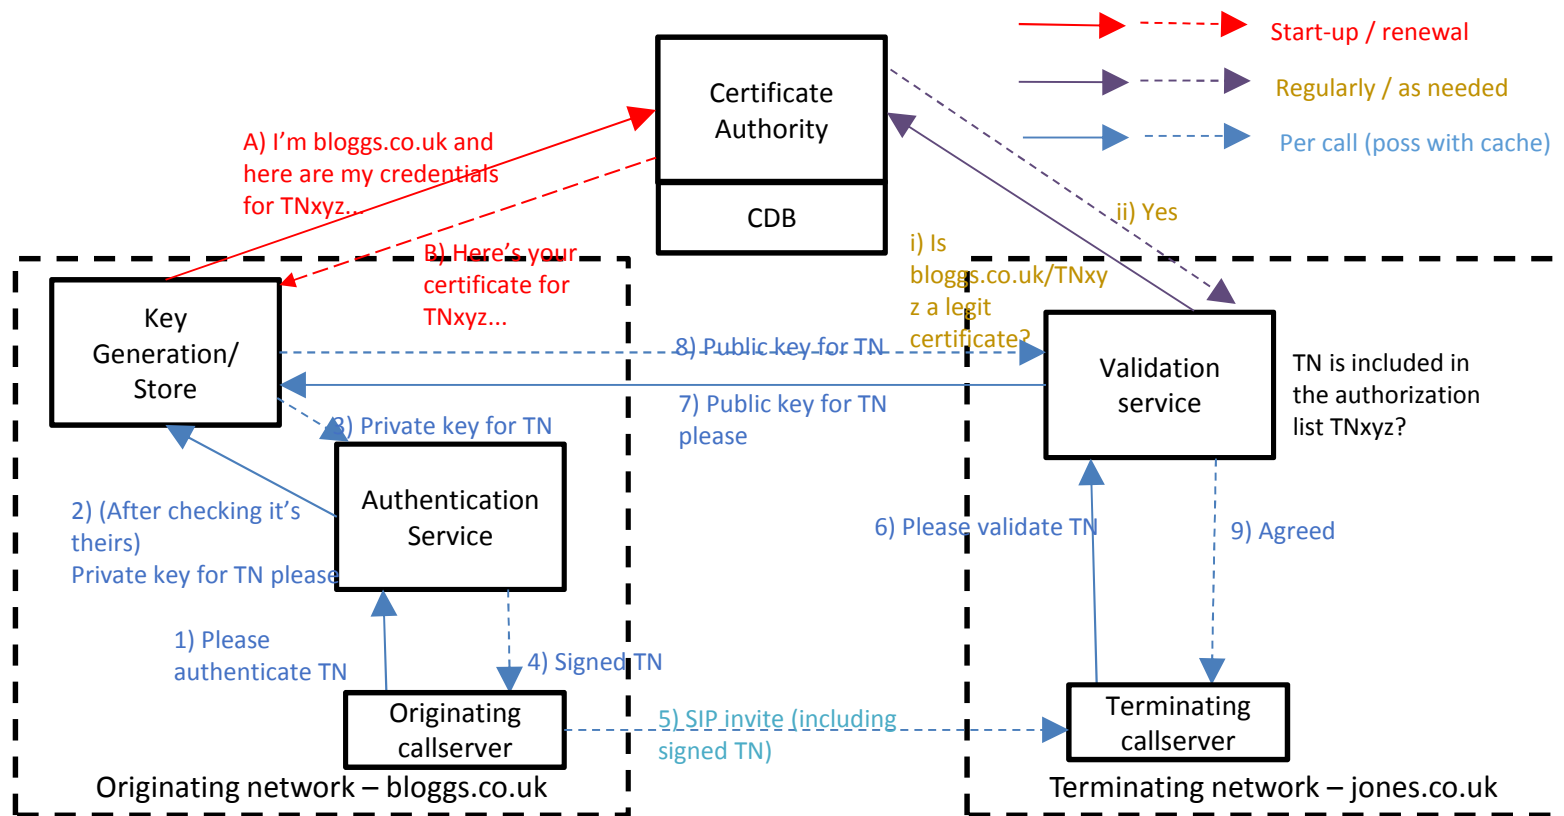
Start-up / renewal

Regularly / as needed

Per call (poss with cache)

Certificate Authority

CDB

A) I'm bloggs.co.uk and here are my credentials for TNxyz...

B) Here's your certificate for TNxyz...

ii) Yes

i) Is bloggs.co.uk/TNxyz a legit certificate?

Key Generation/ Store

8) Public key for TN

7) Public key for TN please

3) Private key for TN

Validation service

TN is included in the authorization list TNxyz?

Authentication Service

2) (After checking it's theirs) Private key for TN please

6) Please validate TN

9) Agreed

1) Please authenticate TN

4) Signed TN

Originating callserver

5) SIP invite (including signed TN)

Terminating callserver

Originating network – bloggs.co.uk

Terminating network – jones.co.uk